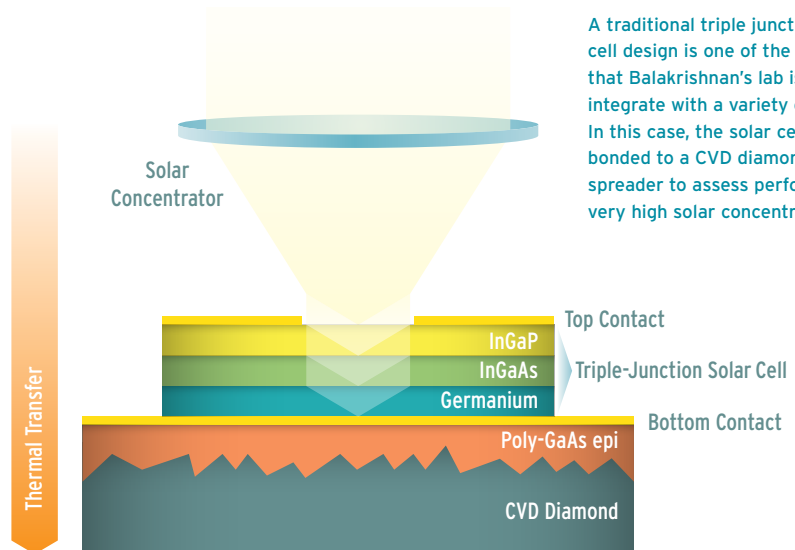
A traditional triple junct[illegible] cell design is one of the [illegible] that Balakrishnan's lab i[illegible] integrate with a variety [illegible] In this case, the solar ce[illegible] bonded to a CVD diamon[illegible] spreader to assess perfo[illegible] very high solar concentr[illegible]

Solar Concentrator

Thermal Transfer

Top Contact

InGaP

InGaAs

Germanium

Triple-Junction Solar Cell

Bottom Contact

Poly-GaAs epi

CVD Diamond